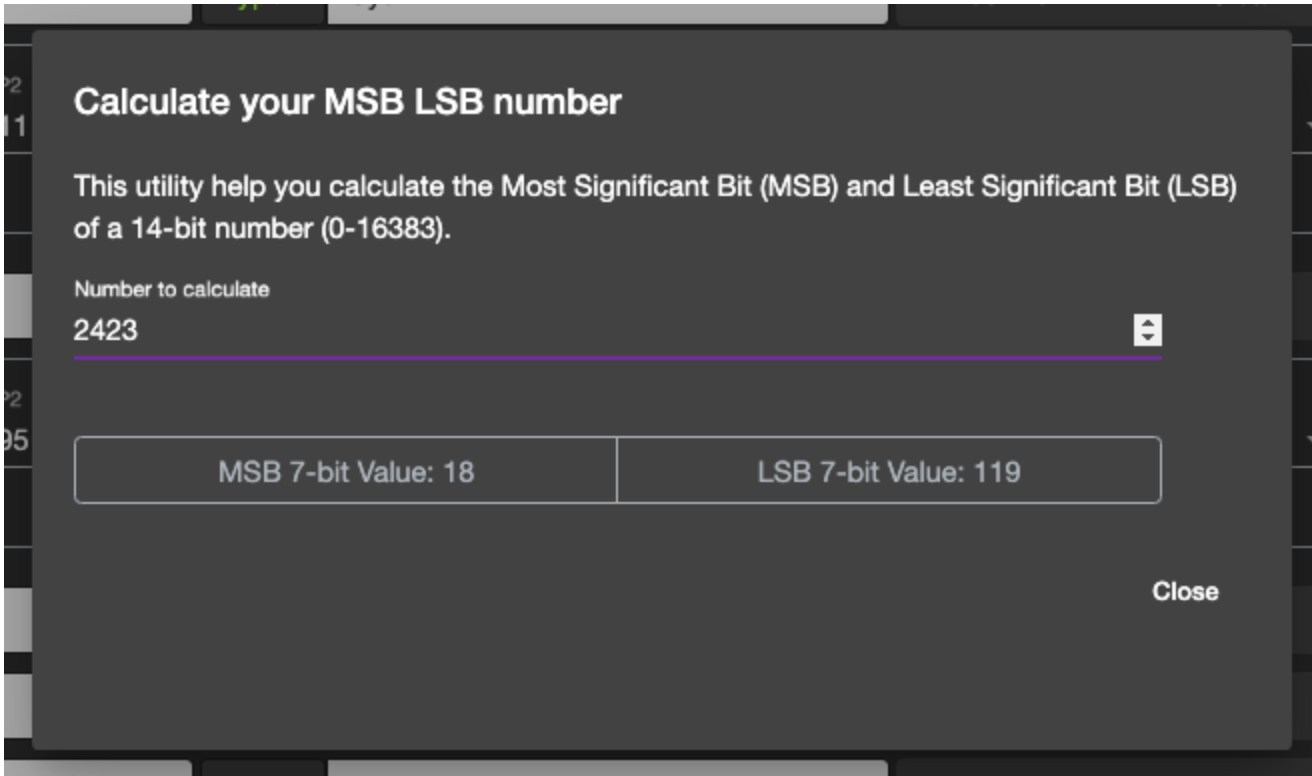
Calculate your MSB LSB number

This utility help you calculate the Most Significant Bit (MSB) and Least Significant Bit (LSB) of a 14-bit number (0-16383).

Number to calculate
2423

MSB 7-bit Value: 18

LSB 7-bit Value: 119

Close